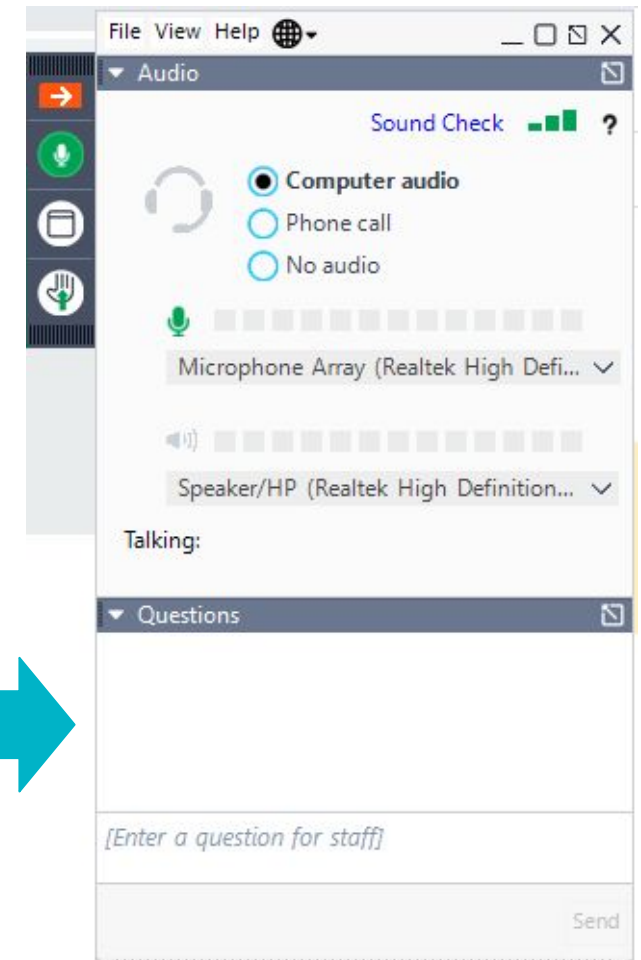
File View Help

Audio

Sound Check ?

Computer audio
Phone call
No audio

Microphone Array (Realtek High Defi...

Speaker/HP (Realtek High Definition...

Talking:

Questions

[Enter a question for staff]

Send